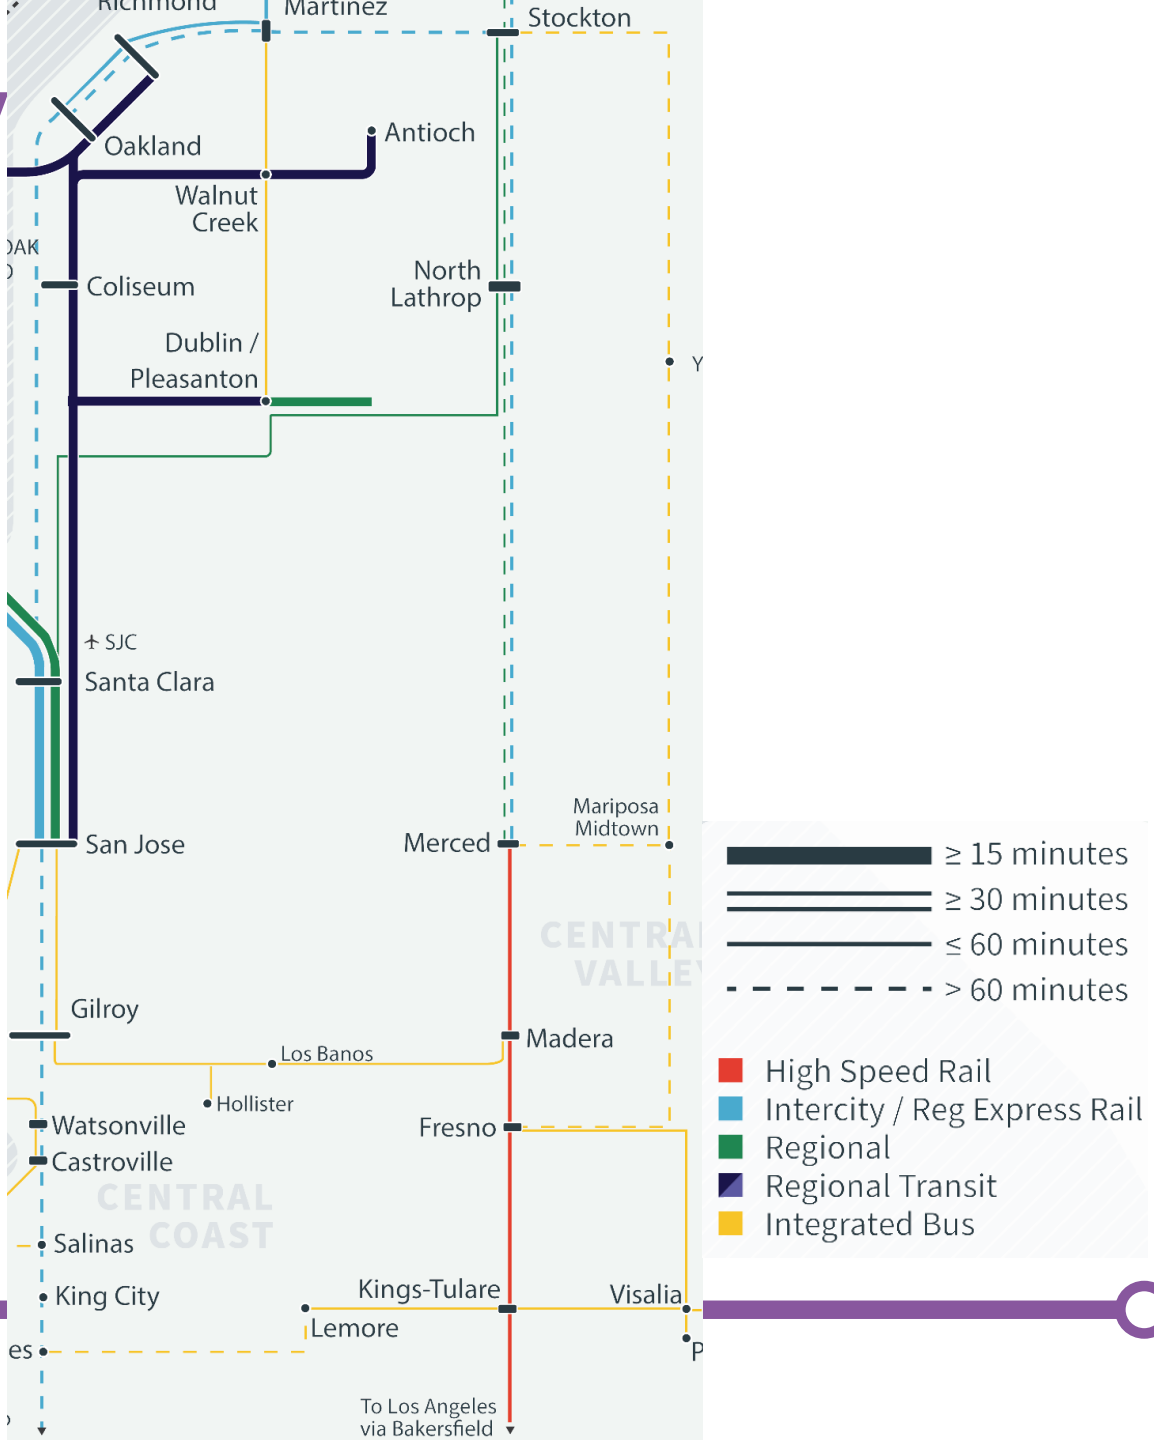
Richmond
Martinez
Stockton
Antioch
Oakland
Walnut Creek
OAK
Coliseum
North Lathrop
Dublin / Pleasanton
Y
SJC
Santa Clara
Mariposa Midtown
San Jose
Merced
CENTRAL VALLEY
Gilroy
Madera
Los Banos
Hollister
Watsonville
Fresno
Castroville
CENTRAL COAST
Salinas
King City
Kings-Tulare
Visalia
Lemore
es
P
To Los Angeles via Bakersfield

≥ 15 minutes
≥ 30 minutes
≤ 60 minutes
> 60 minutes

High Speed Rail
Intercity / Reg Express Rail
Regional
Regional Transit
Integrated Bus